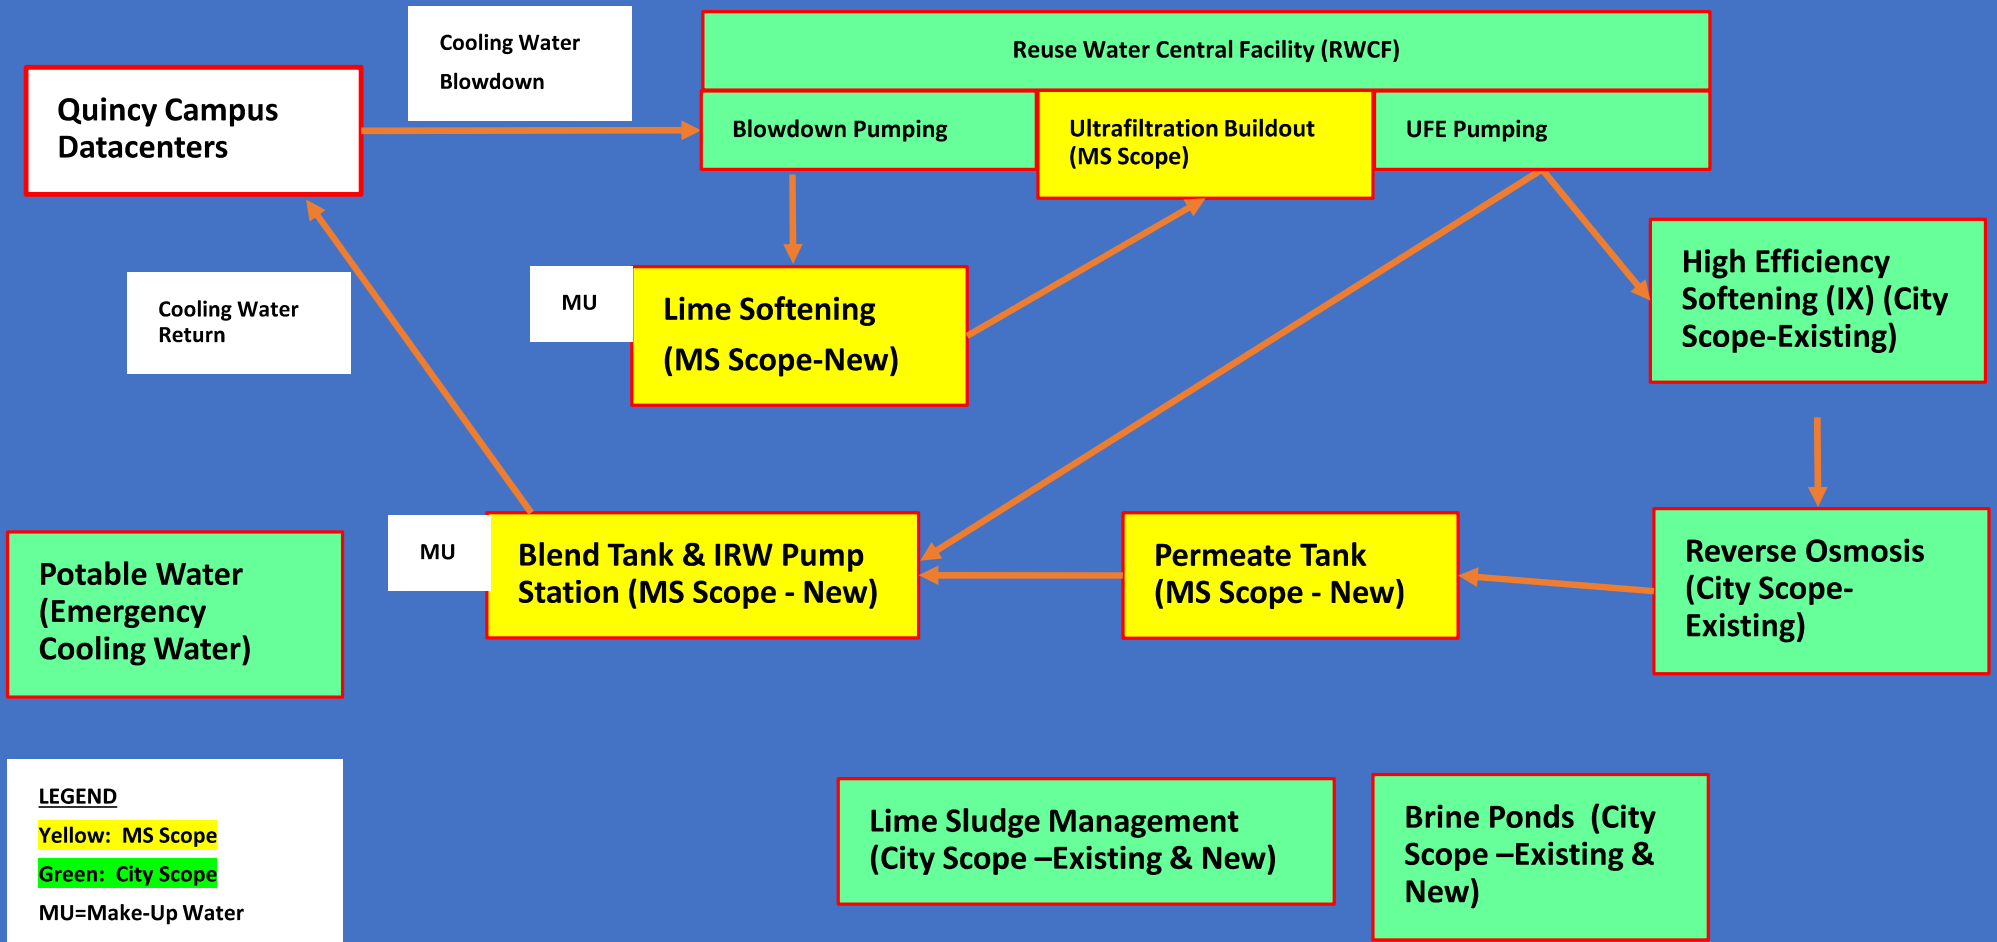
Cooling Water Blowdown

Reuse Water Central Facility (RWCF)

Quincy Campus Datacenters

Blowdown Pumping

Ultrafiltration Buildout (MS Scope)

UFE Pumping

Cooling Water Return

MU

Lime Softening (MS Scope-New)

High Efficiency Softening (IX) (City Scope-Existing)

Potable Water (Emergency Cooling Water)

MU

Blend Tank & IRW Pump Station (MS Scope - New)

Permeate Tank (MS Scope - New)

Reverse Osmosis (City Scope-Existing)

LEGEND
Yellow: MS Scope
Green: City Scope
MU=Make-Up Water

Lime Sludge Management (City Scope –Existing & New)

Brine Ponds (City Scope –Existing & New)